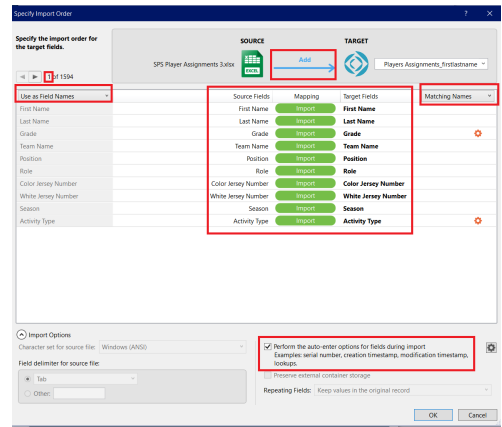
Specify Import Order

? ✕

Specify the import order for the target fields.

SOURCE

TARGET

SPS Player Assignments 3.xlsx

EXCEL

Add

Players Assignments_firstlastname

1 of 1594

Use as Field Names

Matching Names

| | Source Fields | Mapping | Target Fields |
|---|---|---|---|
| First Name | First Name | Import | First Name |
| Last Name | Last Name | Import | Last Name |
| Grade | Grade | Import | Grade |
| Team Name | Team Name | Import | Team Name |
| Position | Position | Import | Position |
| Role | Role | Import | Role |
| Color Jersey Number | Color Jersey Number | Import | Color Jersey Number |
| White Jersey Number | White Jersey Number | Import | White Jersey Number |
| Season | Season | Import | Season |
| Activity Type | Activity Type | Import | Activity Type |

Import Options

Character set for source file: Windows (ANSI)

Field delimiter for source file:

Tab

Other:

Perform the auto-enter options for fields during import
Examples: serial number, creation timestamp, modification timestamp, lookups.

Preserve external container storage

Repeating Fields: Keep values in the original record

OK

Cancel